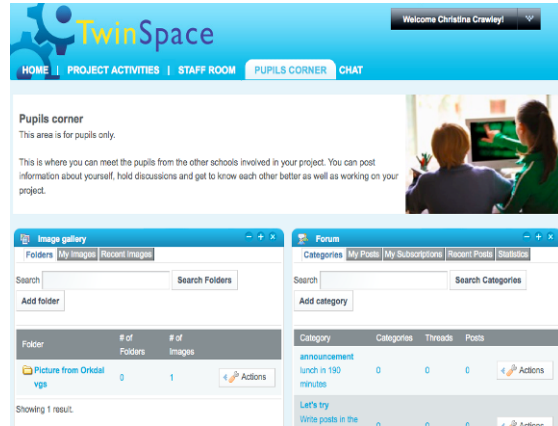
TwinSpace

Welcome Christina Crawley!

HOME | PROJECT ACTIVITIES | STAFF ROOM | PUPILS CORNER | CHAT

Pupils corner
This area is for pupils only.

This is where you can meet the pupils from the other schools involved in your project. You can post information about yourself, hold discussions and get to know each other better as well as working on your project.

Image gallery

Folders | My Images | Recent Images

Search
Search Folders
Add folder

| Folder | # of Folders | # of Images | |
|---|---|---|---|
| Picture from Orkdal vgs | 0 | 1 | Actions |

Showing 1 result.

Forum

Categories | My Posts | My Subscriptions | Recent Posts | Statistics

Search
Search Categories
Add category

| Category | Categories | Threads | Posts | |
|---|---|---|---|---|
| announcement lunch in 190 minutes | 0 | 0 | 0 | Actions |
| Let's try Write posts in the | 0 | 0 | 0 | Actions |